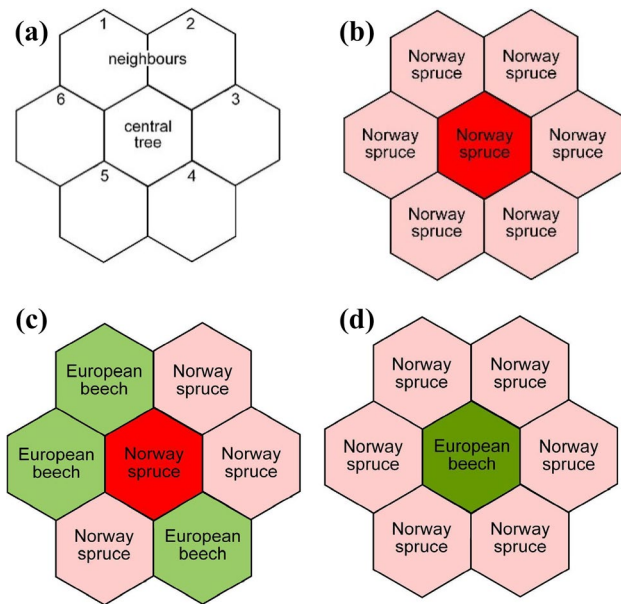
(a)

1

2

neighbours

6

central tree

3

5

4

(b)

Norway spruce

Norway spruce

Norway spruce

Norway spruce

Norway spruce

Norway spruce

Norway spruce

(c)

European beech

Norway spruce

European beech

Norway spruce

Norway spruce

Norway spruce

European beech

(d)

Norway spruce

Norway spruce

Norway spruce

European beech

Norway spruce

Norway spruce

Norway spruce